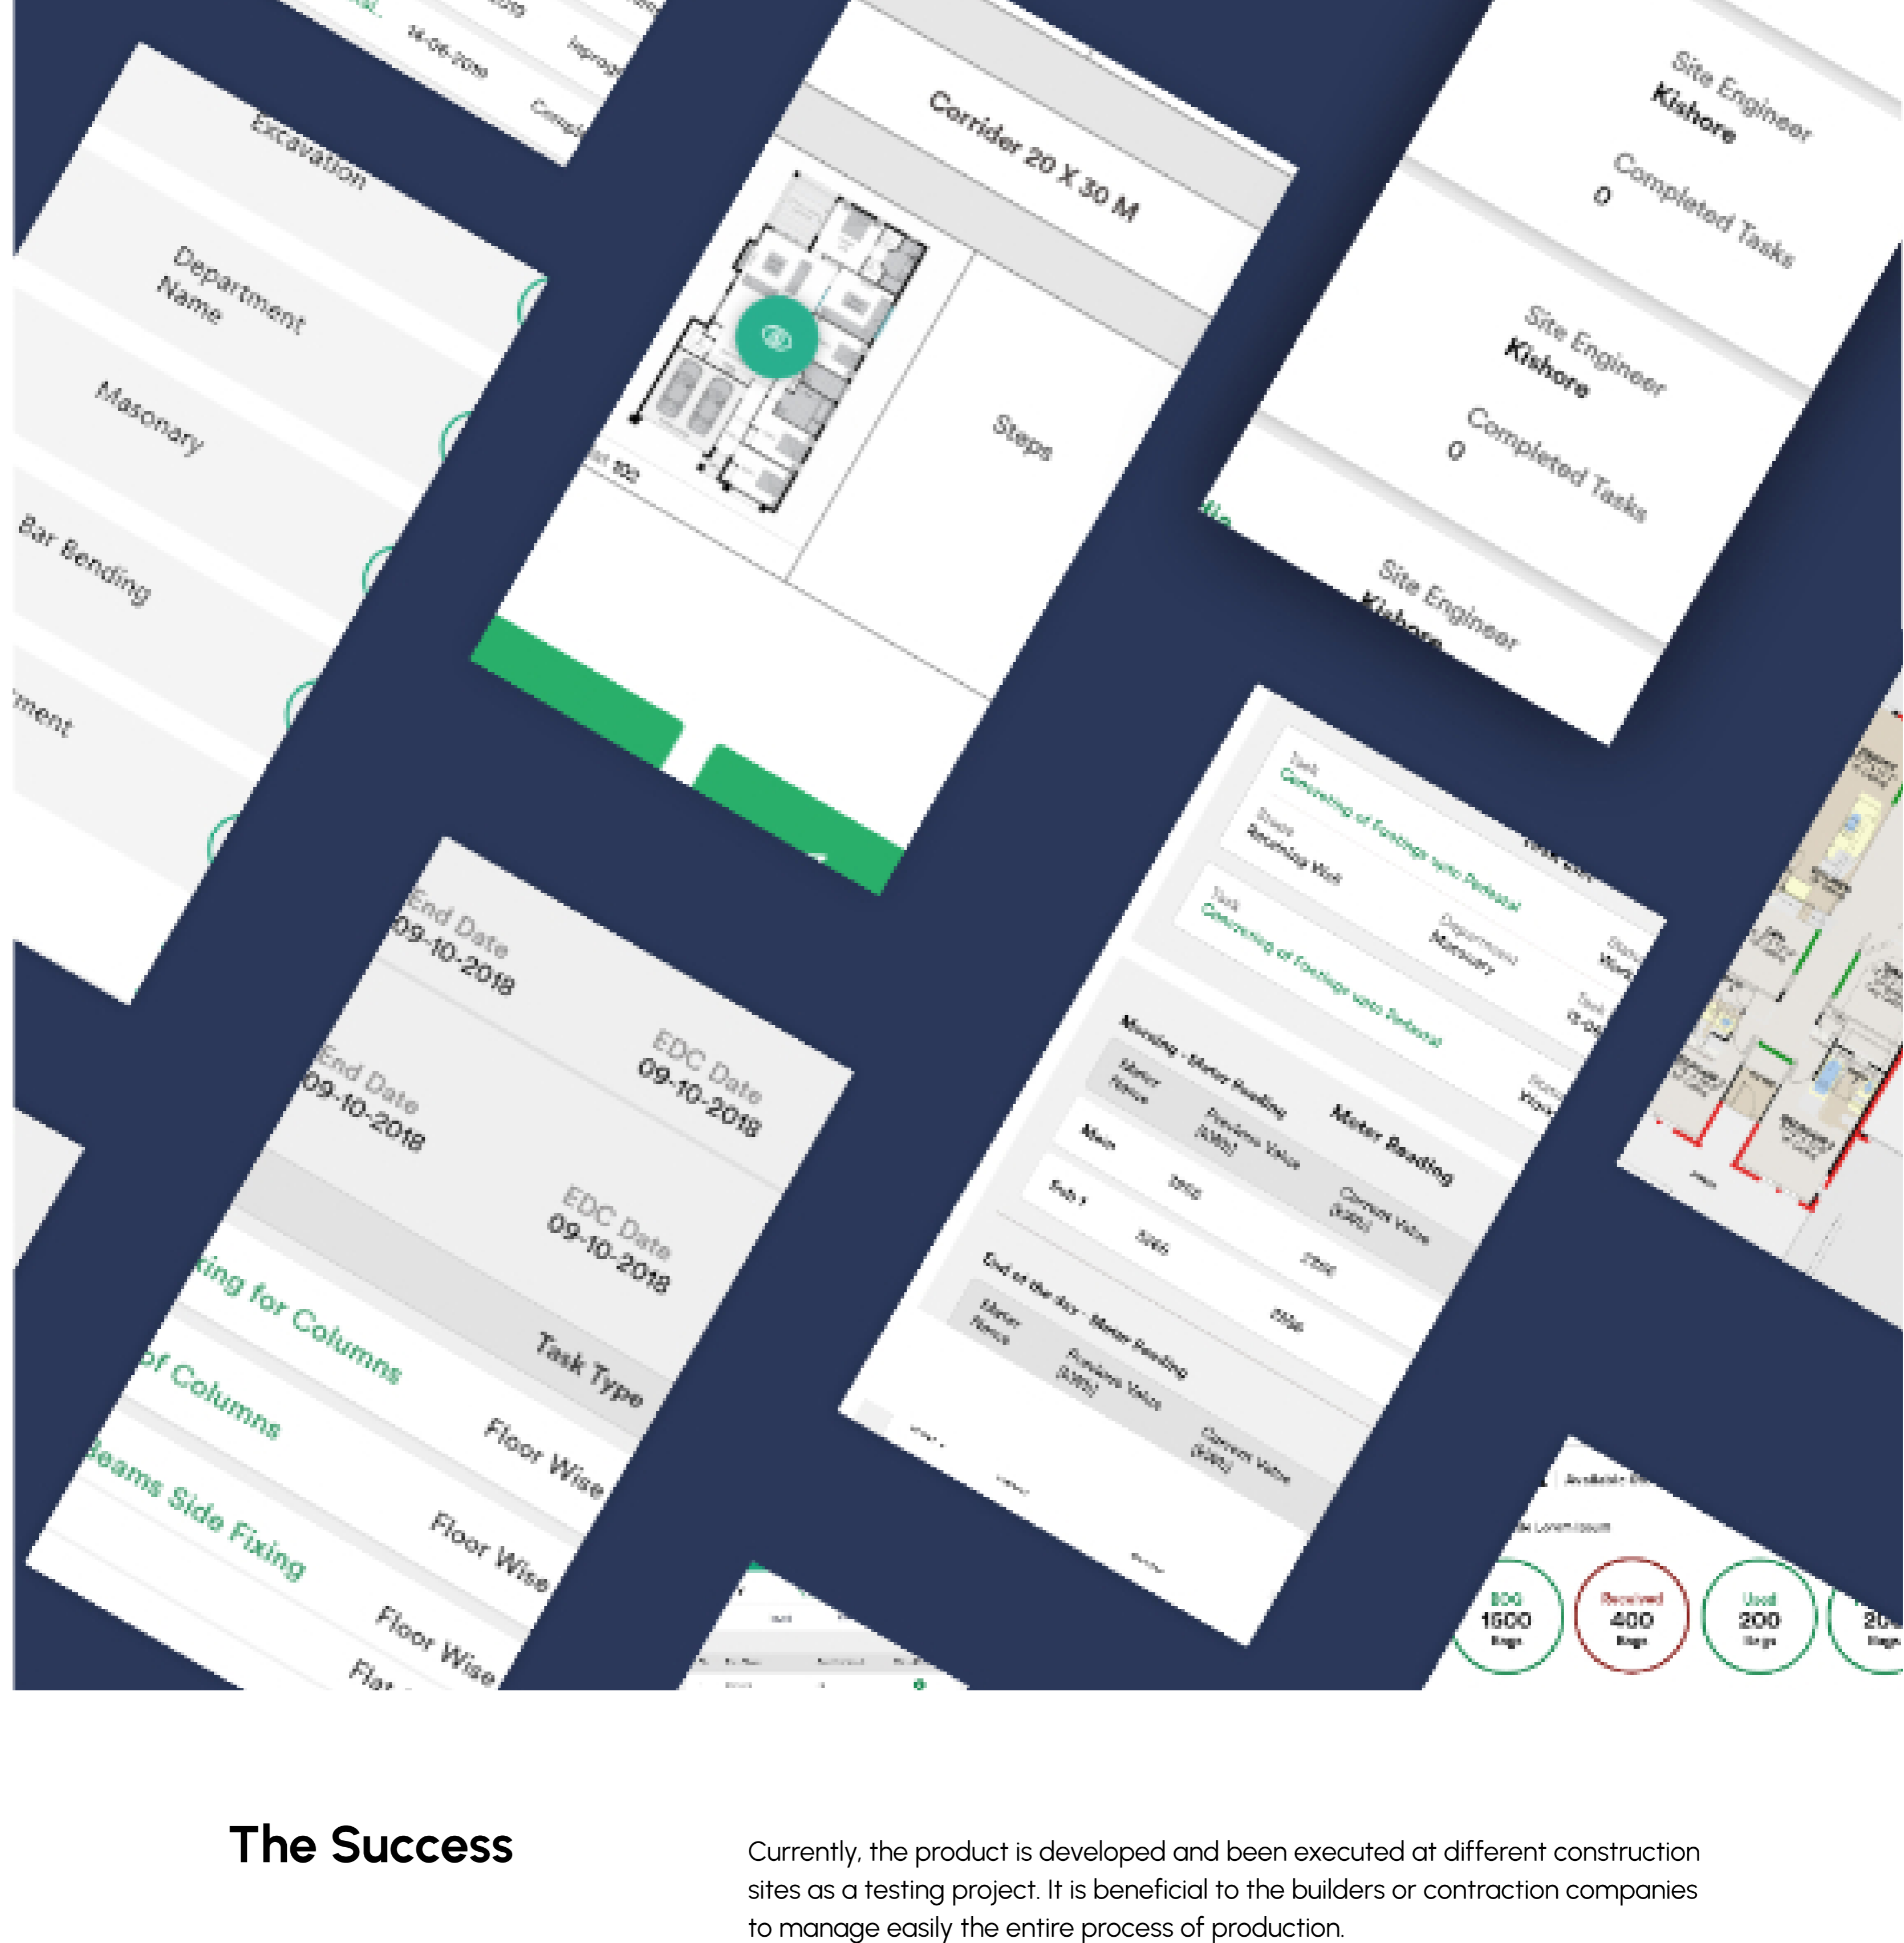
14-06-2018

Excavation

Department Name

Masonary

Bar Bending

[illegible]ment

Corrider 20 X 30 M

Steps

Site Engineer
Kishore

Completed Tasks
0

Site Engineer
Kishore

Completed Tasks
0

Site Engineer
Kishore

End Date
09-10-2018

EDC Date
09-10-2018

End Date
09-10-2018

EDC Date
09-10-2018

Task Type

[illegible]ing for Columns

Floor Wise

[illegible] of Columns

Floor Wise

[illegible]eams Side Fixing

Floor Wise

Task
Concreting of Footings upto Pedestal

Stage
Brushing Wall

Department
Masonry

Task
Concreting of Footings upto Pedestal

Morning - Meter Reading

Meter Reading

Meter Name

Previous Value (KWh)

Current Value (KWh)

Main

Sub 1

End of the day - Meter Reading

Meter Name

Previous Value (KWh)

Current Value (KWh)

EDC
1500
Bags

Received
400
Bags

Used
200
Bags

The Success

Currently, the product is developed and been executed at different construction sites as a testing project. It is beneficial to the builders or contraction companies to manage easily the entire process of production.